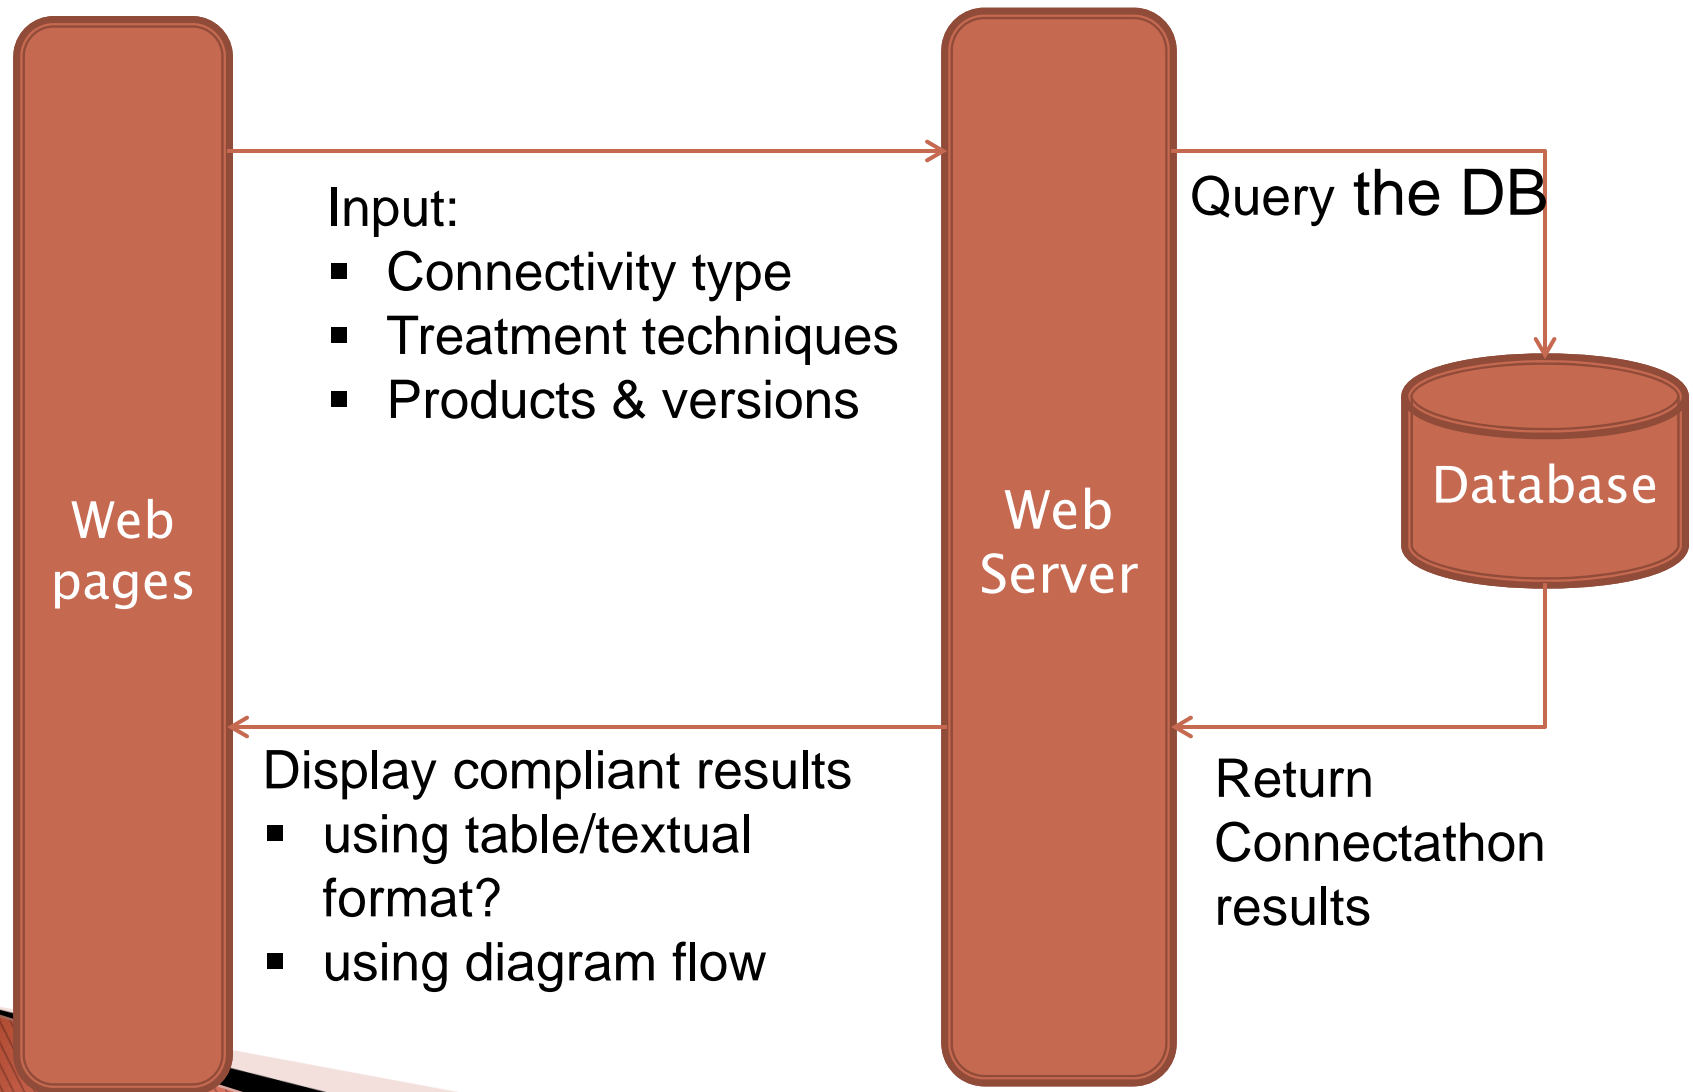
Web pages

Input:
- Connectivity type
- Treatment techniques
- Products & versions

Web Server

Query the DB

Database

Display compliant results
- using table/textual format?
- using diagram flow

Return Connectathon results